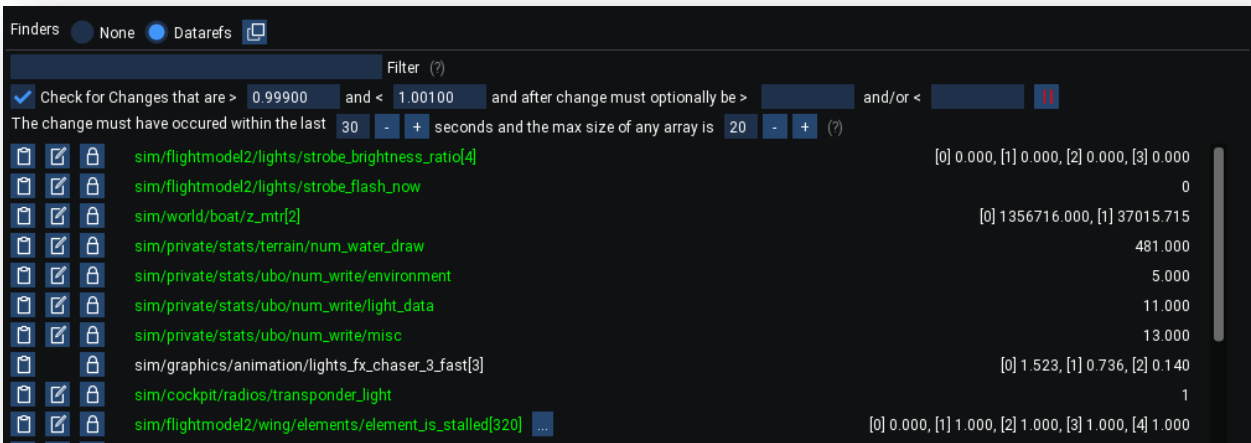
Finders None Datarefs

Filter (?)

Check for Changes that are > 0.99900 and < 1.00100 and after change must optionally be > and/or <

The change must have occured within the last 30 - + seconds and the max size of any array is 20 - + (?)

sim/flightmodel2/lights/strobe_brightness_ratio[4] [0] 0.000, [1] 0.000, [2] 0.000, [3] 0.000
sim/flightmodel2/lights/strobe_flash_now 0
sim/world/boat/z_mtr[2] [0] 1356716.000, [1] 37015.715
sim/private/stats/terrain/num_water_draw 481.000
sim/private/stats/ubo/num_write/environment 5.000
sim/private/stats/ubo/num_write/light_data 11.000
sim/private/stats/ubo/num_write/misc 13.000
sim/graphics/animation/lights_fx_chaser_3_fast[3] [0] 1.523, [1] 0.736, [2] 0.140
sim/cockpit/radios/transponder_light 1
sim/flightmodel2/wing/elements/element_is_stalled[320] ... [0] 0.000, [1] 1.000, [2] 1.000, [3] 1.000, [4] 1.000